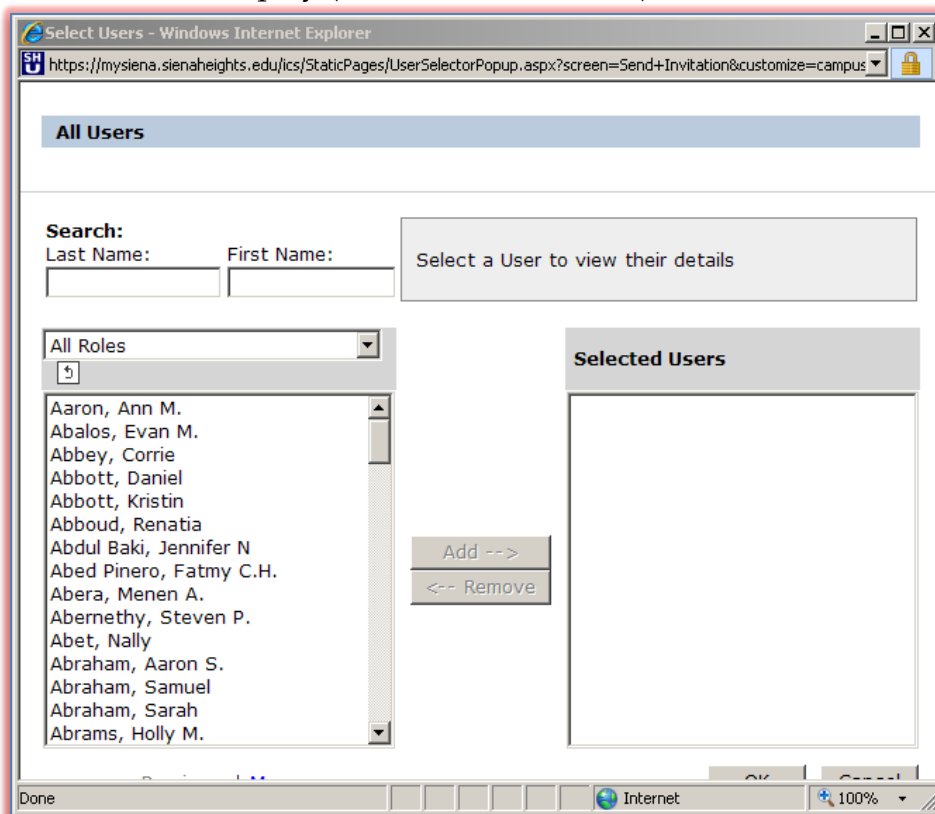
Select Users - Windows Internet Explorer

https://mysiena.sienaheights.edu/ics/StaticPages/UserSelectorPopup.aspx?screen=Send+Invitation&customize=campus

All Users

Search:
Last Name:
First Name:

Select a User to view their details

All Roles

Selected Users

Aaron, Ann M.
Abalos, Evan M.
Abbey, Corrie
Abbott, Daniel
Abbott, Kristin
Abboud, Renatia
Abdul Baki, Jennifer N
Abed Pinero, Fatmy C.H.
Abera, Menen A.
Abernethy, Steven P.
Abet, Nally
Abraham, Aaron S.
Abraham, Samuel
Abraham, Sarah
Abrams, Holly M.

Add -->
<-- Remove

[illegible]

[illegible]

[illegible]

Done
Internet
100%